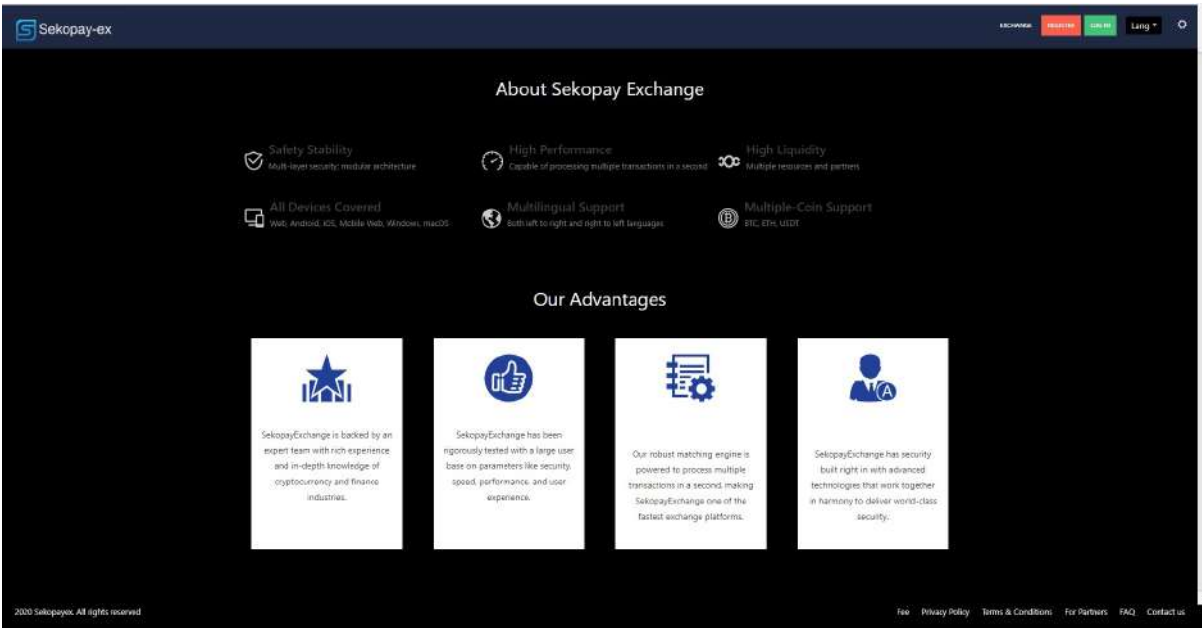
Sekopay-ex

EXCHANGE REGISTER LOG IN Lang

About Sekopay Exchange

Safety Stability
Multi-layer security; modular architecture

High Performance
Capable of processing multiple transactions in a second

High Liquidity
Multiple resources and partners

All Devices Covered
Web, Android, iOS, Mobile Web, Windows, macOS

Multilingual Support
Both left to right and right to left languages

Multiple-Coin Support
BTC, ETH, USDT

Our Advantages

SekopayExchange is backed by an expert team with rich experience and in-depth knowledge of cryptocurrency and finance industries.

SekopayExchange has been rigorously tested with a large user base on parameters like security, speed, performance, and user experience.

Our robust matching engine is powered to process multiple transactions in a second, making SekopayExchange one of the fastest exchange platforms.

SekopayExchange has security built right in with advanced technologies that work together in harmony to deliver world-class security.

2020 Sekopayex. All rights reserved

Fee Privacy Policy Terms & Conditions For Partners FAQ Contact us